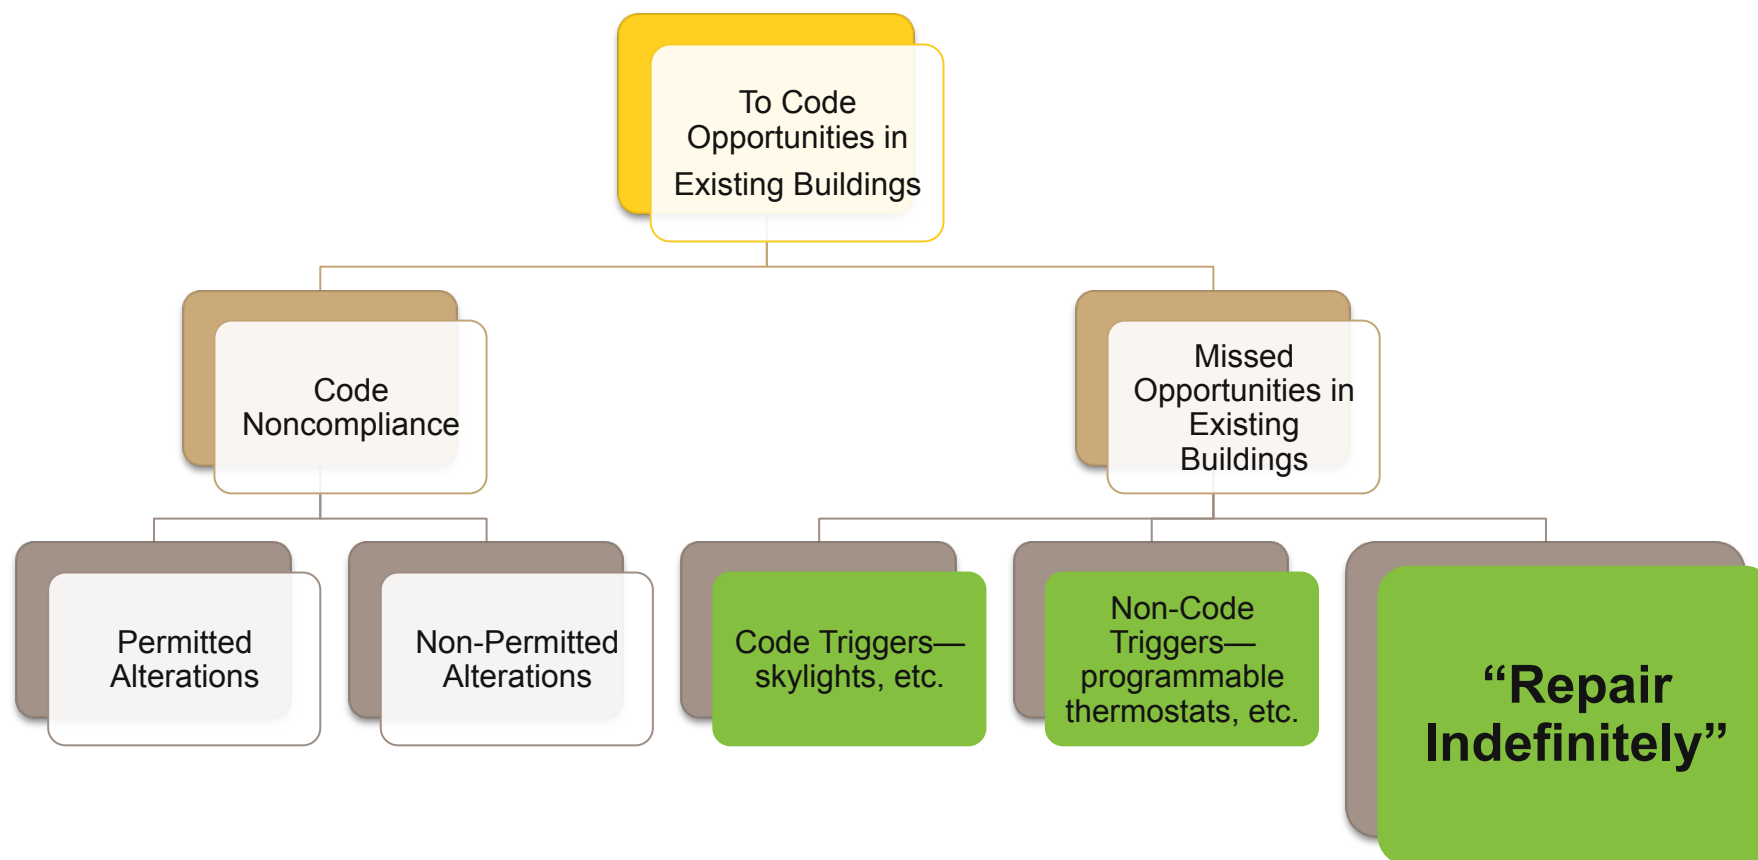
To Code Opportunities in Existing Buildings

Code Noncompliance

Missed Opportunities in Existing Buildings

Permitted Alterations

Non-Permitted Alterations

Code Triggers—skylights, etc.

Non-Code Triggers—programmable thermostats, etc.

“Repair Indefinitely”